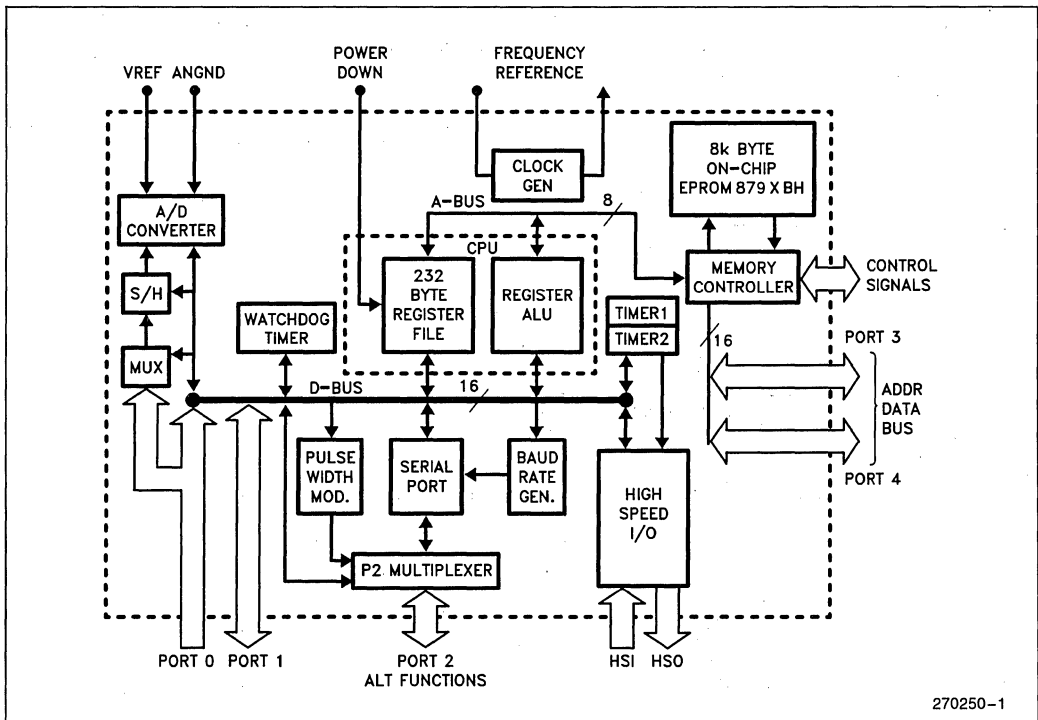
VREF ANGND

POWER DOWN

FREQUENCY REFERENCE

CLOCK GEN

8k BYTE ON-CHIP EPROM 879 X BH

A-BUS

8

A/D CONVERTER

CPU

MEMORY CONTROLLER

CONTROL SIGNALS

S/H

232 BYTE REGISTER FILE

REGISTER ALU

WATCHDOG TIMER

TIMER1

TIMER2

16

PORT 3

MUX

D-BUS

16

ADDR DATA BUS

PULSE WIDTH MOD.

SERIAL PORT

BAUD RATE GEN.

HIGH SPEED I/O

PORT 4

P2 MULTIPLEXER

PORT 0 PORT 1

PORT 2 ALT FUNCTIONS

HSI HSO

270250-1